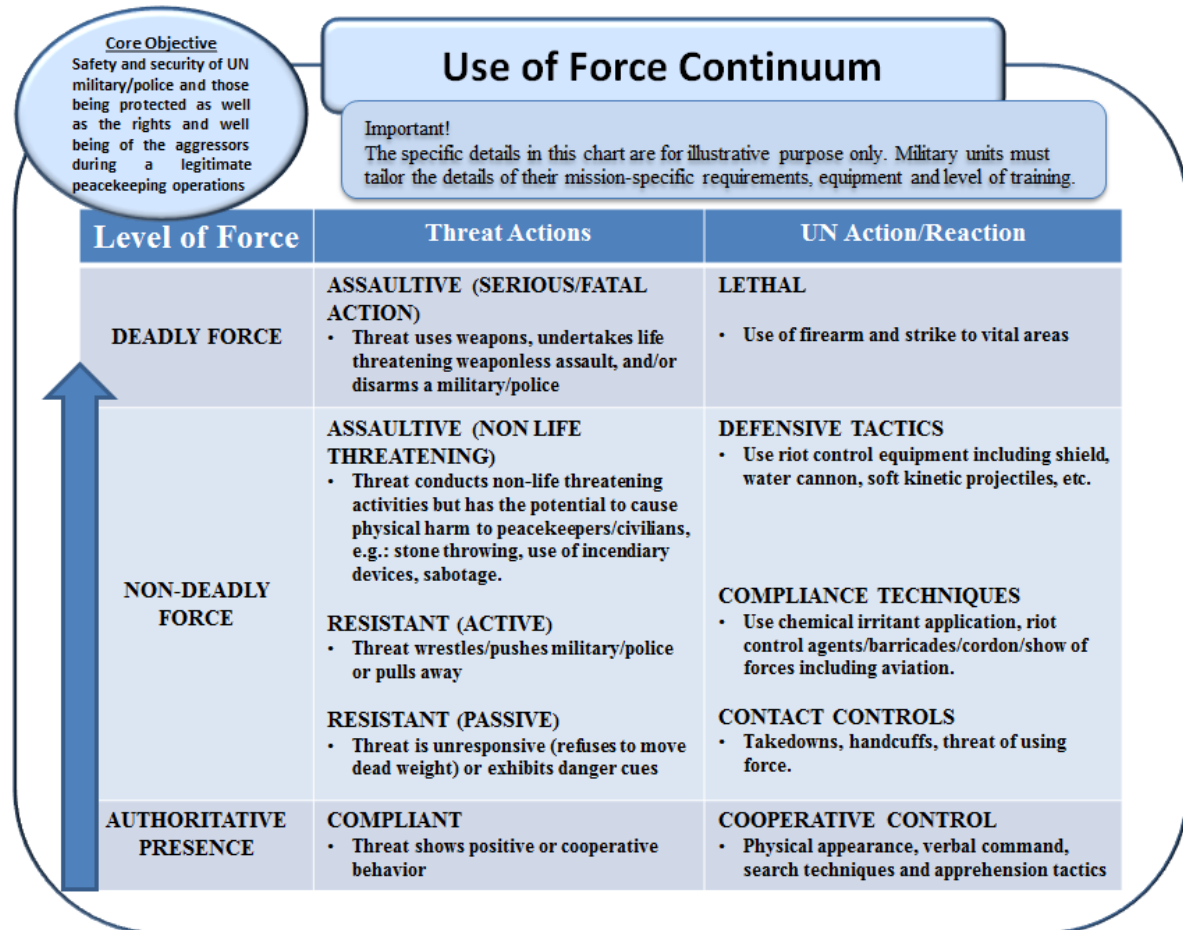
Core Objective
Safety and security of UN military/police and those being protected as well as the rights and well being of the aggressors during a legitimate peacekeeping operations

Use of Force Continuum

Important!
The specific details in this chart are for illustrative purpose only. Military units must tailor the details of their mission-specific requirements, equipment and level of training.

| Level of Force | Threat Actions | UN Action/Reaction |
|---|---|---|
| DEADLY FORCE | ASSAULTIVE (SERIOUS/FATAL ACTION) • Threat uses weapons, undertakes life threatening weaponless assault, and/or disarms a military/police | LETHAL • Use of firearm and strike to vital areas |
| NON-DEADLY FORCE | ASSAULTIVE (NON LIFE THREATENING) • Threat conducts non-life threatening activities but has the potential to cause physical harm to peacekeepers/civilians, e.g.: stone throwing, use of incendiary devices, sabotage. RESISTANT (ACTIVE) • Threat wrestles/pushes military/police or pulls away RESISTANT (PASSIVE) • Threat is unresponsive (refuses to move dead weight) or exhibits danger cues | DEFENSIVE TACTICS • Use riot control equipment including shield, water cannon, soft kinetic projectiles, etc. COMPLIANCE TECHNIQUES • Use chemical irritant application, riot control agents/barricades/cordon/show of forces including aviation. CONTACT CONTROLS • Takedowns, handcuffs, threat of using force. |
| AUTHORITATIVE PRESENCE | COMPLIANT • Threat shows positive or cooperative behavior | COOPERATIVE CONTROL • Physical appearance, verbal command, search techniques and apprehension tactics |